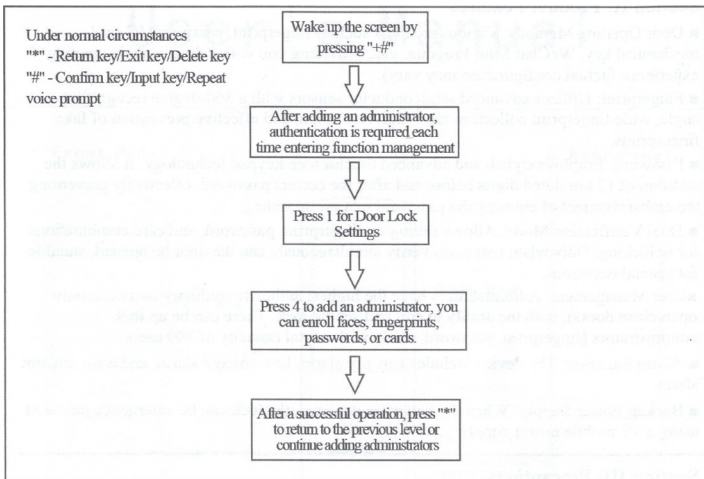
Under normal circumstances
"*" - Return key/Exit key/Delete key
"#" - Confirm key/Input key/Repeat voice prompt

Wake up the screen by pressing "*#"

After adding an administrator, authentication is required each time entering function management

Press 1 for Door Lock Settings

Press 4 to add an administrator, you can enroll faces, fingerprints, passwords, or cards.

After a successful operation, press "*" to return to the previous level or continue adding administrators